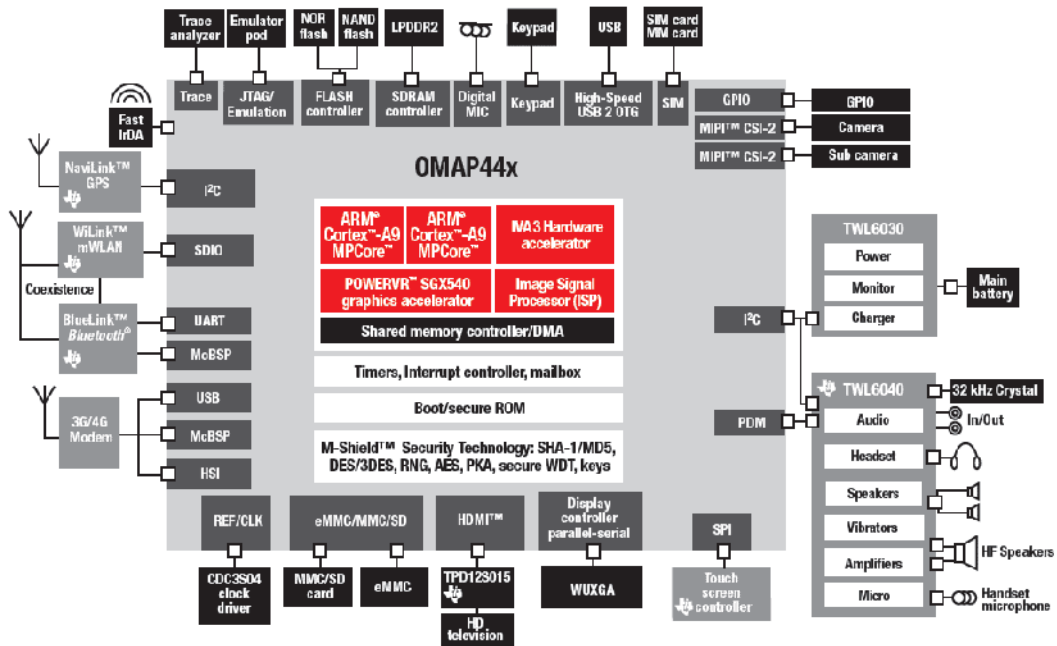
Trace analyzer

Emulator pod

NOR flash

NAND flash

LPDDR2

Keypad

USB

SIM card MM card

Fast IrDA

Trace

JTAG/ Emulation

FLASH controller

SDRAM controller

Digital MIC

Keypad

High-Speed USB 2 OTG

SIM

GPIO

GPIO

MIPI™ CSI-2

Camera

MIPI™ CSI-2

Sub camera

OMAP44x

NaviLink™ GPS

I²C

WiLink™ mWLAN

SDIO

Coexistence

BlueLink™ Bluetooth®

UART

McBSP

ARM® Cortex™-A9 MPCore™

ARM® Cortex™-A9 MPCore™

IVA3 Hardware accelerator

POWERVR™ SGX540 graphics accelerator

Image Signal Processor (ISP)

Shared memory controller/DMA

Timers, Interrupt controller, mailbox

Boot/secure ROM

M-Shield™ Security Technology: SHA-1/MD5, DES/3DES, RNG, AES, PKA, secure WDT, keys

TWL6030

Power

Monitor

Charger

Main battery

I²C

3G/4G Modem

USB

McBSP

HSI

TWL6040

32 kHz Crystal

PDM

Audio

In/Out

Headset

Speakers

Vibrators

Amplifiers

HF Speakers

Micro

Handset microphone

REF/CLK

eMMC/MMC/SD

HDMI™

Display controller parallel-serial

SPI

CDC3S04 clock driver

MMC/SD card

eMMC

TPD12S015

WUXGA

Touch screen controller

HD television